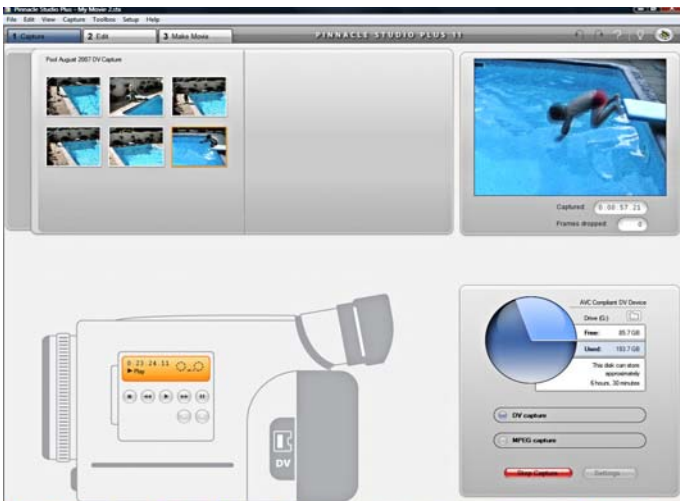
Pinnacle Studio Plus - My Movie 2.stx
File Edit View Capture Toolbox Setup Help
1 Capture 2 Edit 3 Make Movie
PINNACLE STUDIO PLUS 11

Pool August 2007 DV Capture

Captured: 0:00:57.21
Frames dropped: 0

0:23:24.11
▶ Play

DV

AVC Compliant DV Device
Drive (G:)
Free: 85.7 GB
Used: 193.7 GB
This disk can store approximately 6 hours, 30 minutes

DV capture
MPEG capture
Stop Capture
Settings...